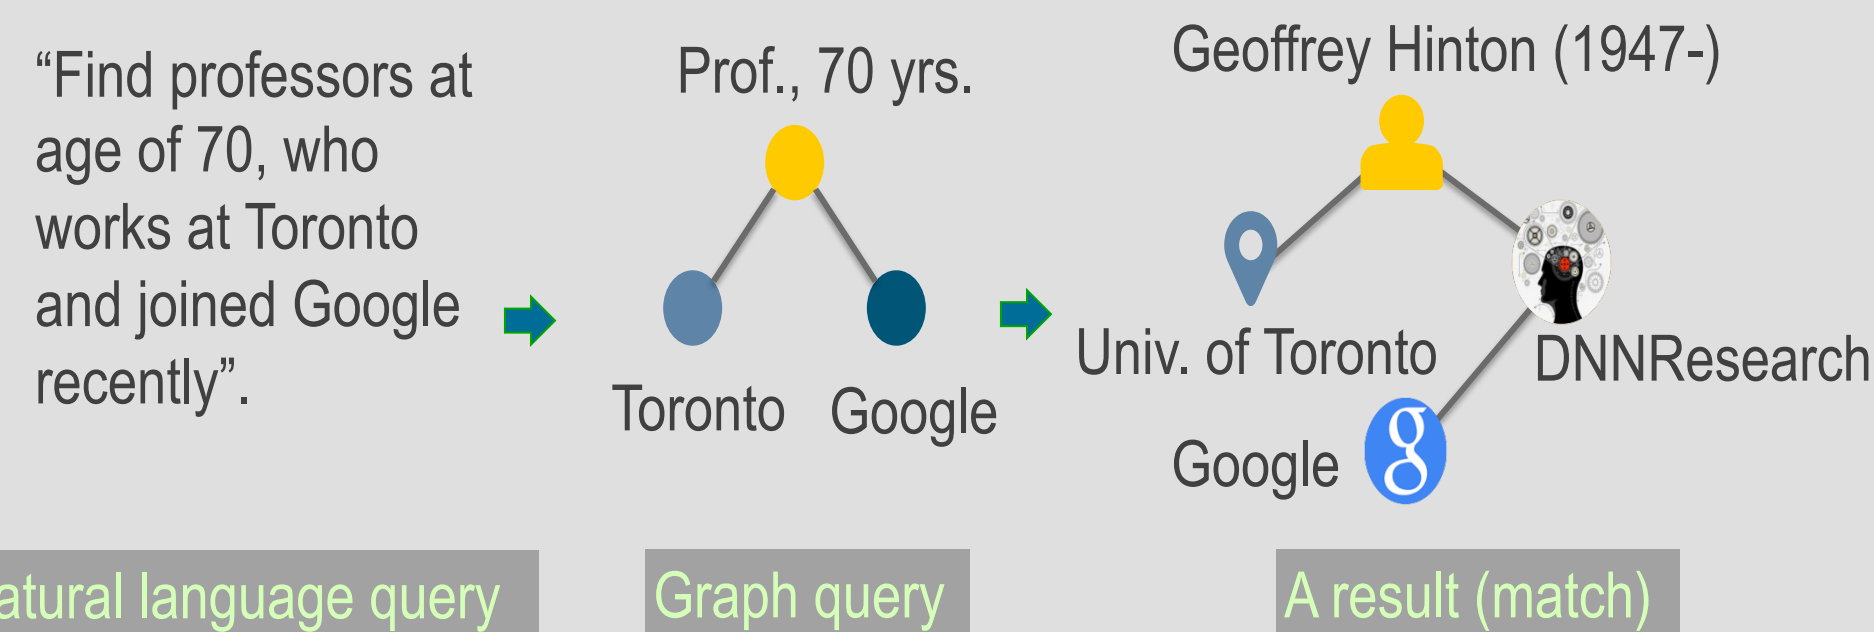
"Find professors at age of 70, who works at Toronto and joined Google recently".

Prof., 70 yrs.

Toronto Google

Geoffrey Hinton (1947-)

Univ. of Toronto

DNNResearch

Google

atural language query

Graph query

A result (match)